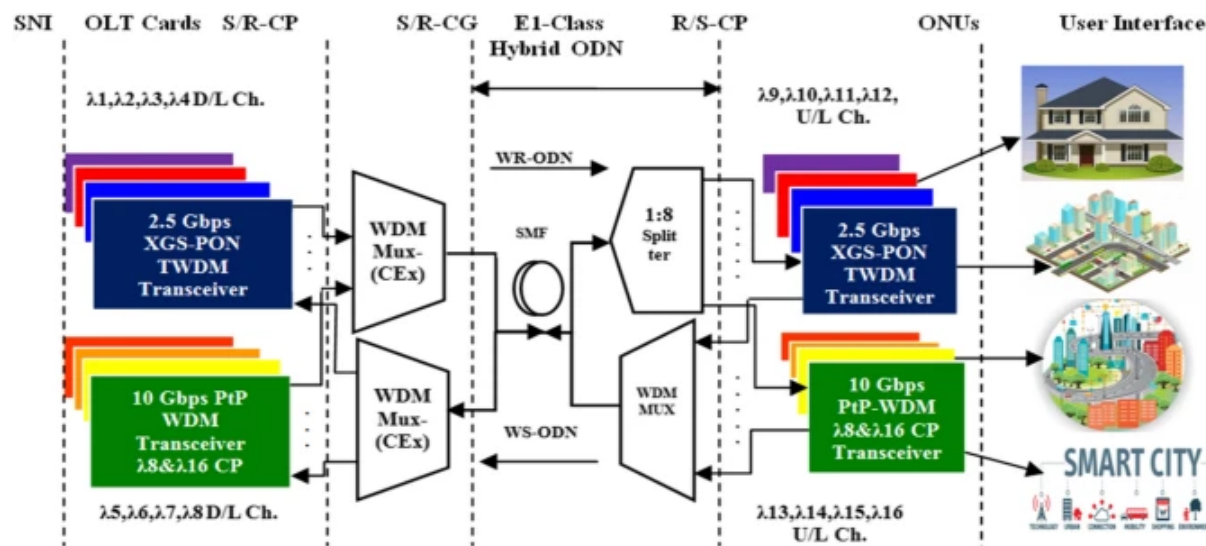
SNI OLT Cards S/R-CP S/R-CG E1-Class Hybrid ODN R/S-CP ONUs User Interface

λ1,λ2,λ3,λ4 D/L Ch.

λ9,λ10,λ11,λ12, U/L Ch.

WR-ODN

2.5 Gbps XGS-PON TWDM Transceiver

WDM Mux- (CEx)

SMF

1:8 Splitter

2.5 Gbps XGS-PON TWDM Transceiver

10 Gbps PtP WDM Transceiver λ8&λ16 CP

WDM Mux- (CEx)

WS-ODN

WDM MUX

10 Gbps PtP-WDM λ8&λ16 CP Transceiver

SMART CITY

TECHNOLOGY URBAN CONNECTION MOBILITY SHOPPING ENVIRONMENT

λ5,λ6,λ7,λ8 D/L Ch.

λ13,λ14,λ15,λ16 U/L Ch.